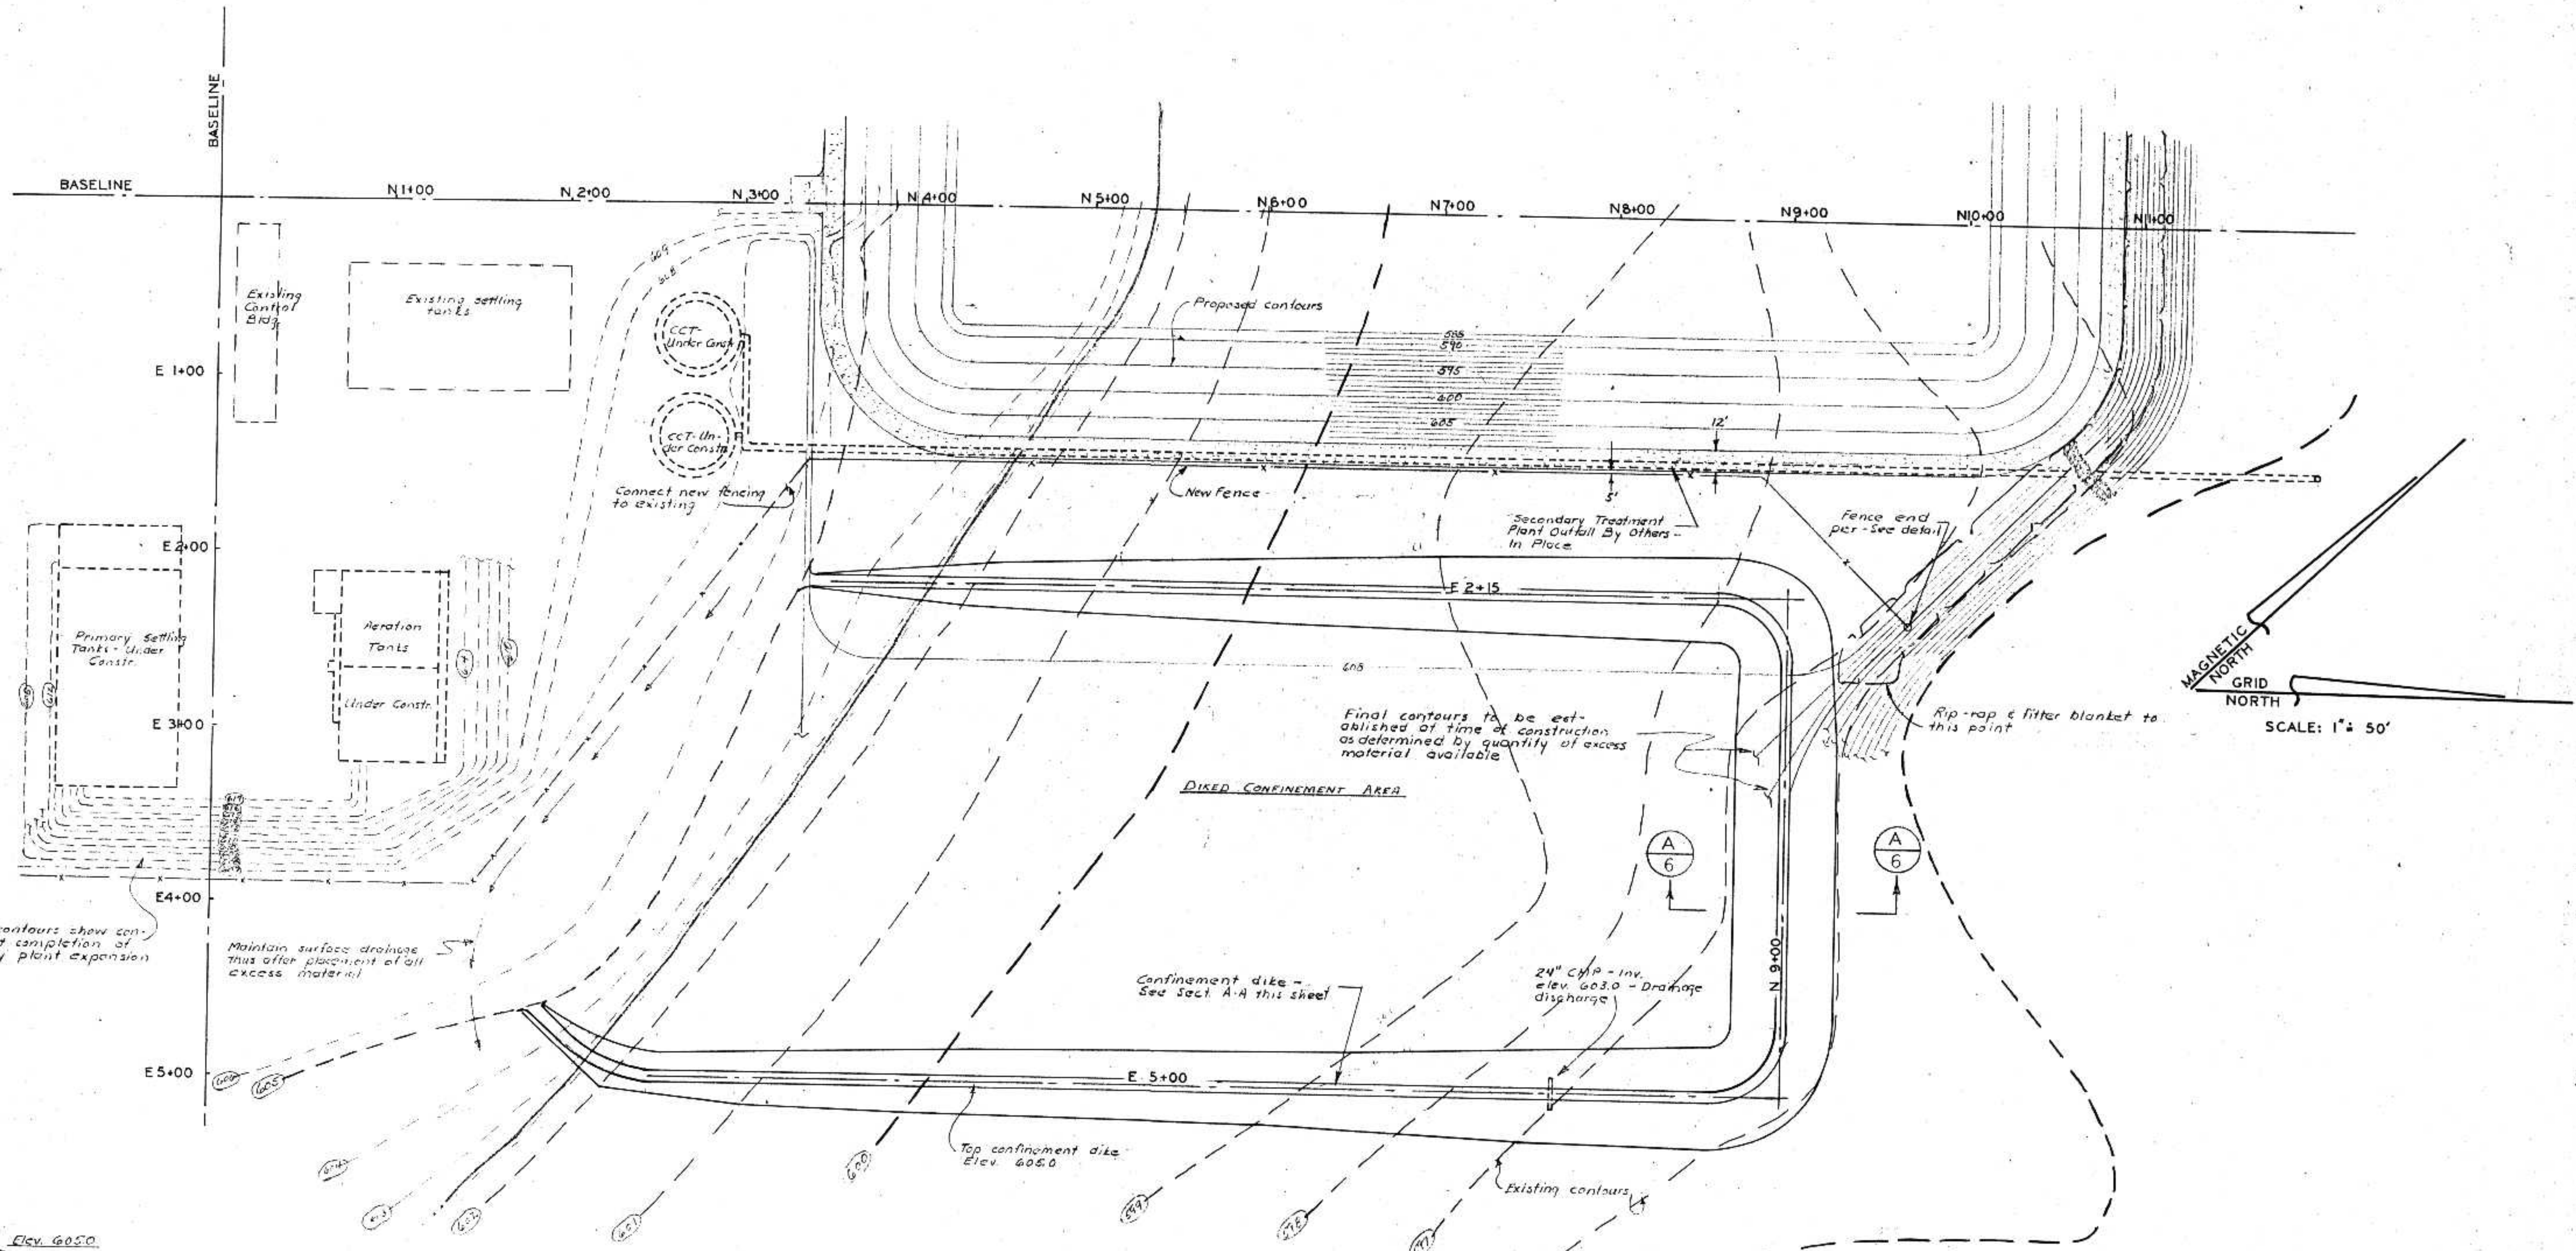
BASELINE

BASELINE

N 1+00
N 2+00
N 3+00
N 4+00
N 5+00
N 6+00
N 7+00
N 8+00
N 9+00
N 10+00
N 11+00

Existing Control Bldg.

Existing settling tanks

CCT-Under Constr.

CCT-Under Constr.

Proposed contours

585
590
595
600
605

12'

5'

E 1+00

Connect new fencing to existing

New Fence

Secondary Treatment Plant Outfall By Others - In Place

Fence end per - See detail

E 2+00

E 2+15

Aeration Tanks

Under Constr.

Primary Settling Tanks - Under Constr.

608

E 3+00

Final contours to be established at time of construction as determined by quantity of excess material available

Rip-rap & filter blanket to this point

MAGNETIC NORTH

GRID NORTH

SCALE: 1" = 50'

DIKED CONFINEMENT AREA

A
6

A
6

E 4+00

contours show con- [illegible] completion of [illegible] plant expansion

Maintain surface drainage thus after placement of all excess material

Confinement dike - See Sect. A-A this sheet

24" CMP - Inv. elev. 603.0 - Drainage discharge

N 9+00

E 5+00

E 5+00

Top confinement dike Elev. 605.0

Existing contours

600

599

598

601

602

603

604

605

606

Elev. 605.0